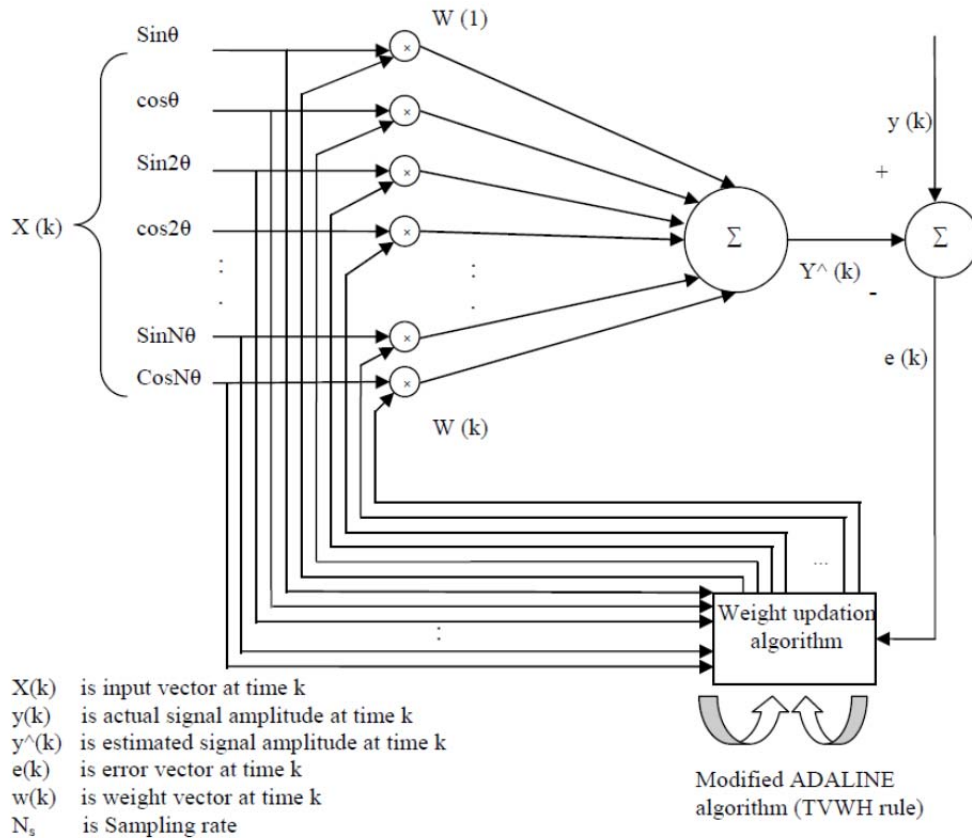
Sinθ

cosθ

Sin2θ

X (k)

cos2θ

:

.

SinNθ

CosNθ

W (1)

×

×

×

×

:

.

×

×

W (k)

Σ

Y^ (k)

y (k)

+

Σ

-

e (k)

...

:

Weight updation algorithm

Modified ADALINE algorithm (TVWH rule)

X(k) is input vector at time k
y(k) is actual signal amplitude at time k
y^(k) is estimated signal amplitude at time k
e(k) is error vector at time k
w(k) is weight vector at time k
$N_s$ is Sampling rate